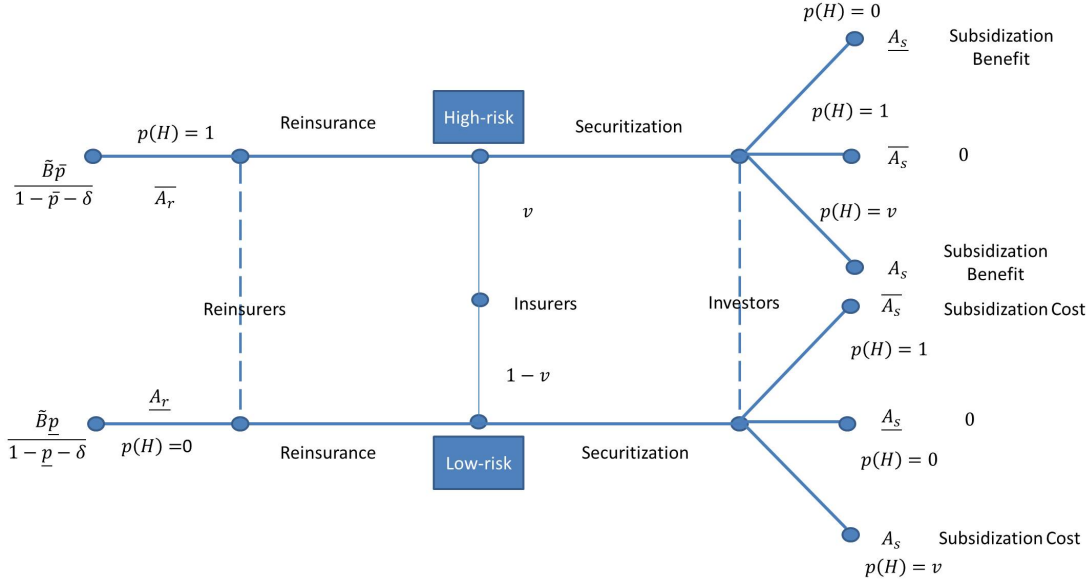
$p(H) = 0$

$\underline{A_s}$ Subsidization Benefit

$p(H) = 1$

Reinsurance

High-risk

Securitization

$\frac{\tilde{B}\bar{p}}{1-\bar{p}-\delta}$

$\overline{A_r}$

$\overline{A_s}$ 0

$v$

$p(H) = v$

$A_s$ Subsidization Benefit

Reinsurers

Insurers

Investors

$\overline{A_s}$ Subsidization Cost

$p(H) = 1$

$1 - v$

$\frac{\tilde{B}\underline{p}}{1-\underline{p}-\delta}$

$\underline{A_r}$

$p(H) = 0$

Reinsurance

Low-risk

Securitization

$\underline{A_s}$ 0

$p(H) = 0$

$A_s$ Subsidization Cost

$p(H) = v$